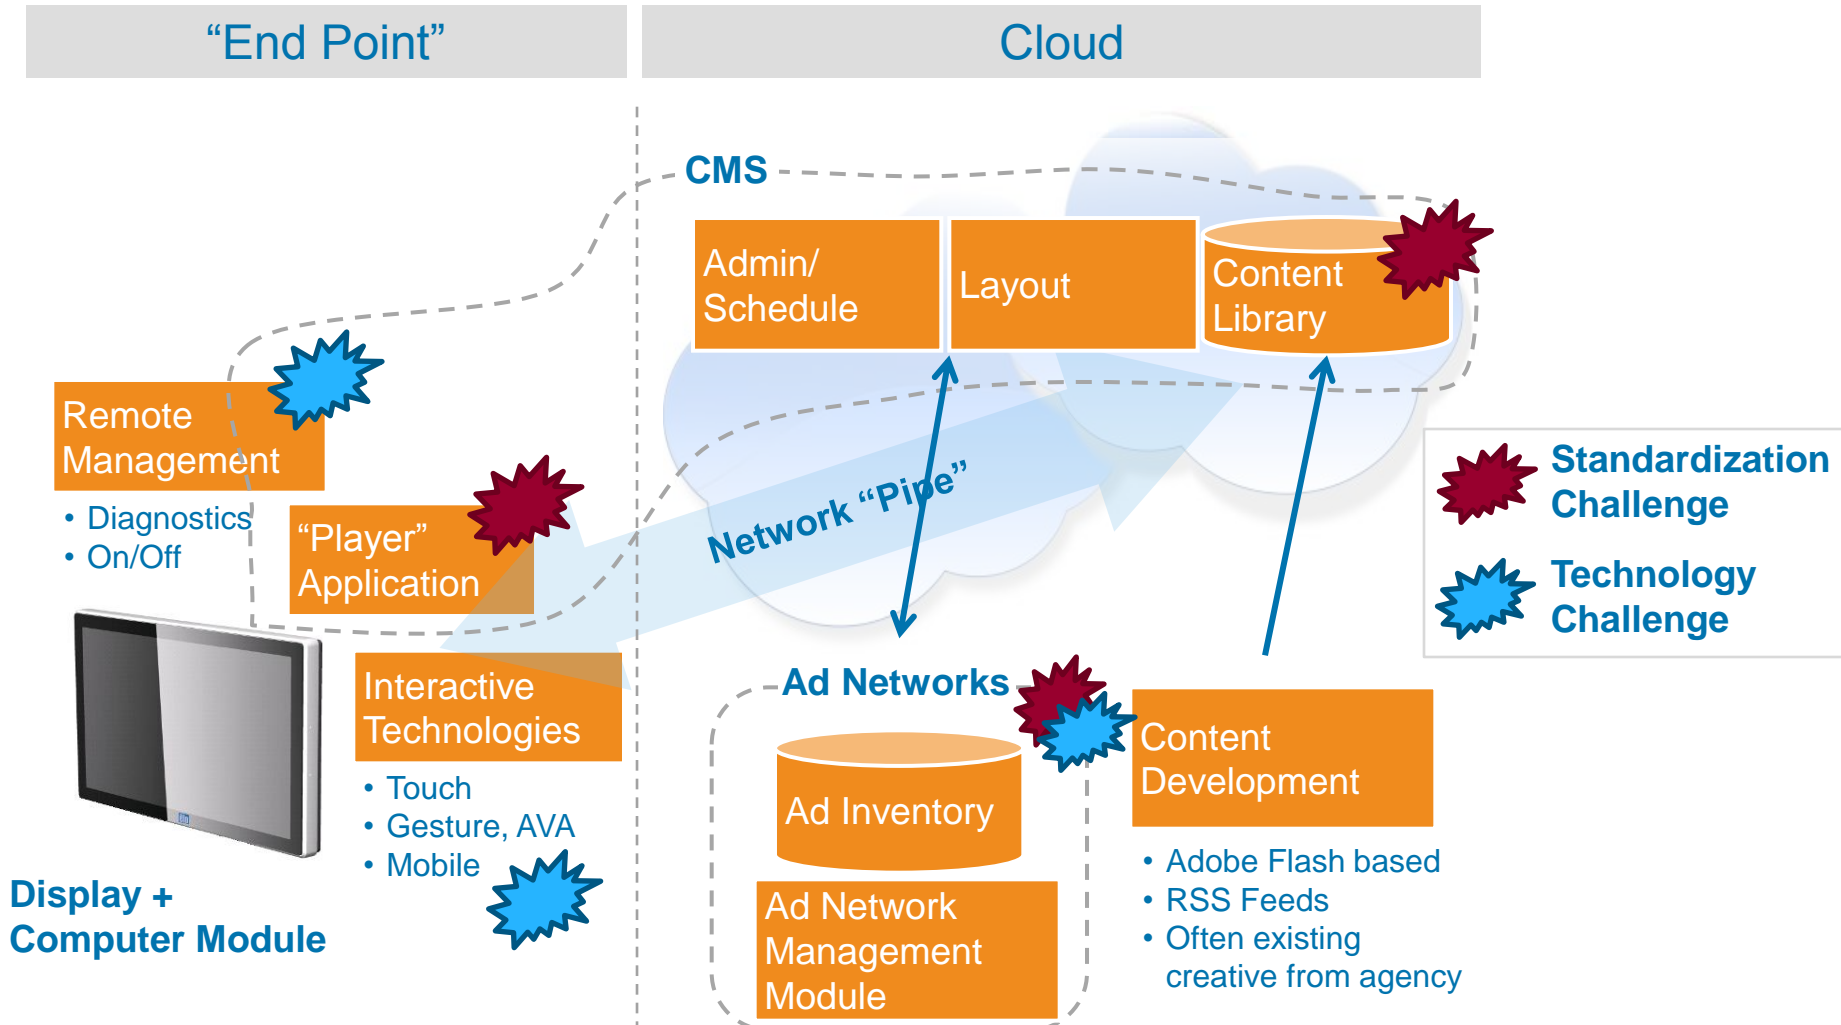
“End Point”

Cloud

CMS

Admin/ Schedule

Layout

Content Library

Remote Management

• Diagnostics
• On/Off

“Player” Application

Network “Pipe”

Standardization Challenge

Technology Challenge

Interactive Technologies

• Touch
• Gesture, AVA
• Mobile

Display + Computer Module

Ad Networks

Ad Inventory

Ad Network Management Module

Content Development

• Adobe Flash based
• RSS Feeds
• Often existing creative from agency